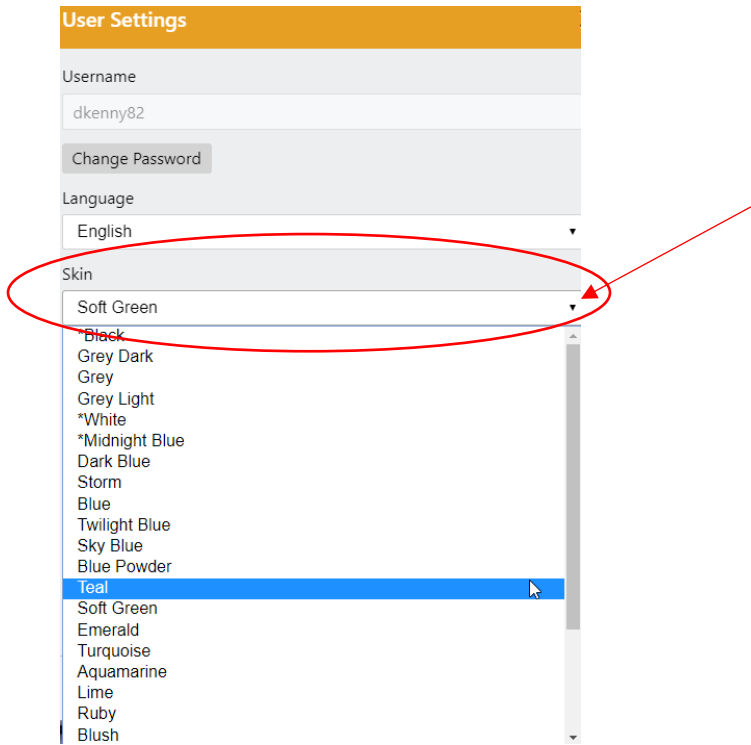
User Settings

Username

dkenny82

Change Password

Language

English

Skin

Soft Green

*Black
Grey Dark
Grey
Grey Light
*White
*Midnight Blue
Dark Blue
Storm
Blue
Twilight Blue
Sky Blue
Blue Powder
Teal
Soft Green
Emerald
Turquoise
Aquamarine
Lime
Ruby
Blush